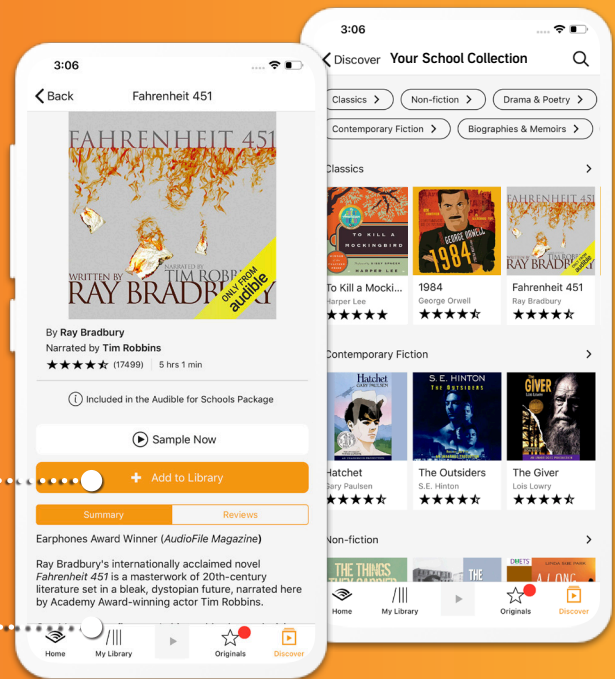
3:06

Back Fahrenheit 451

FAHRENHEIT 451
WRITTEN BY RAY BRADBURY
NARRATED BY TIM ROBBINS
ONLY FROM audible

By Ray Bradbury
Narrated by Tim Robbins
★★★★★ (17499) | 5 hrs 1 min

Included in the Audible for Schools Package

Sample Now

+ Add to Library

Summary | Reviews

Earphones Award Winner (AudioFile Magazine)

Ray Bradbury's internationally acclaimed novel Fahrenheit 451 is a masterwork of 20th-century literature set in a bleak, dystopian future, narrated here by Academy Award-winning actor Tim Robbins.

Home | My Library | Originals | Discover

3:06

Discover Your School Collection

Classics > | Non-fiction > | Drama & Poetry > | Contemporary Fiction > | Biographies & Memoirs >

Classics >

To Kill a Mocki...
Harper Lee
★★★★★

1984
George Orwell
★★★★★

Fahrenheit 451
Ray Bradbury
★★★★★

Contemporary Fiction >

Hatchet
Gary Paulsen
★★★★★

The Outsiders
S.E. Hinton
★★★★★

The Giver
Lois Lowry
★★★★★

Non-fiction >

Home | My Library | Originals | Discover